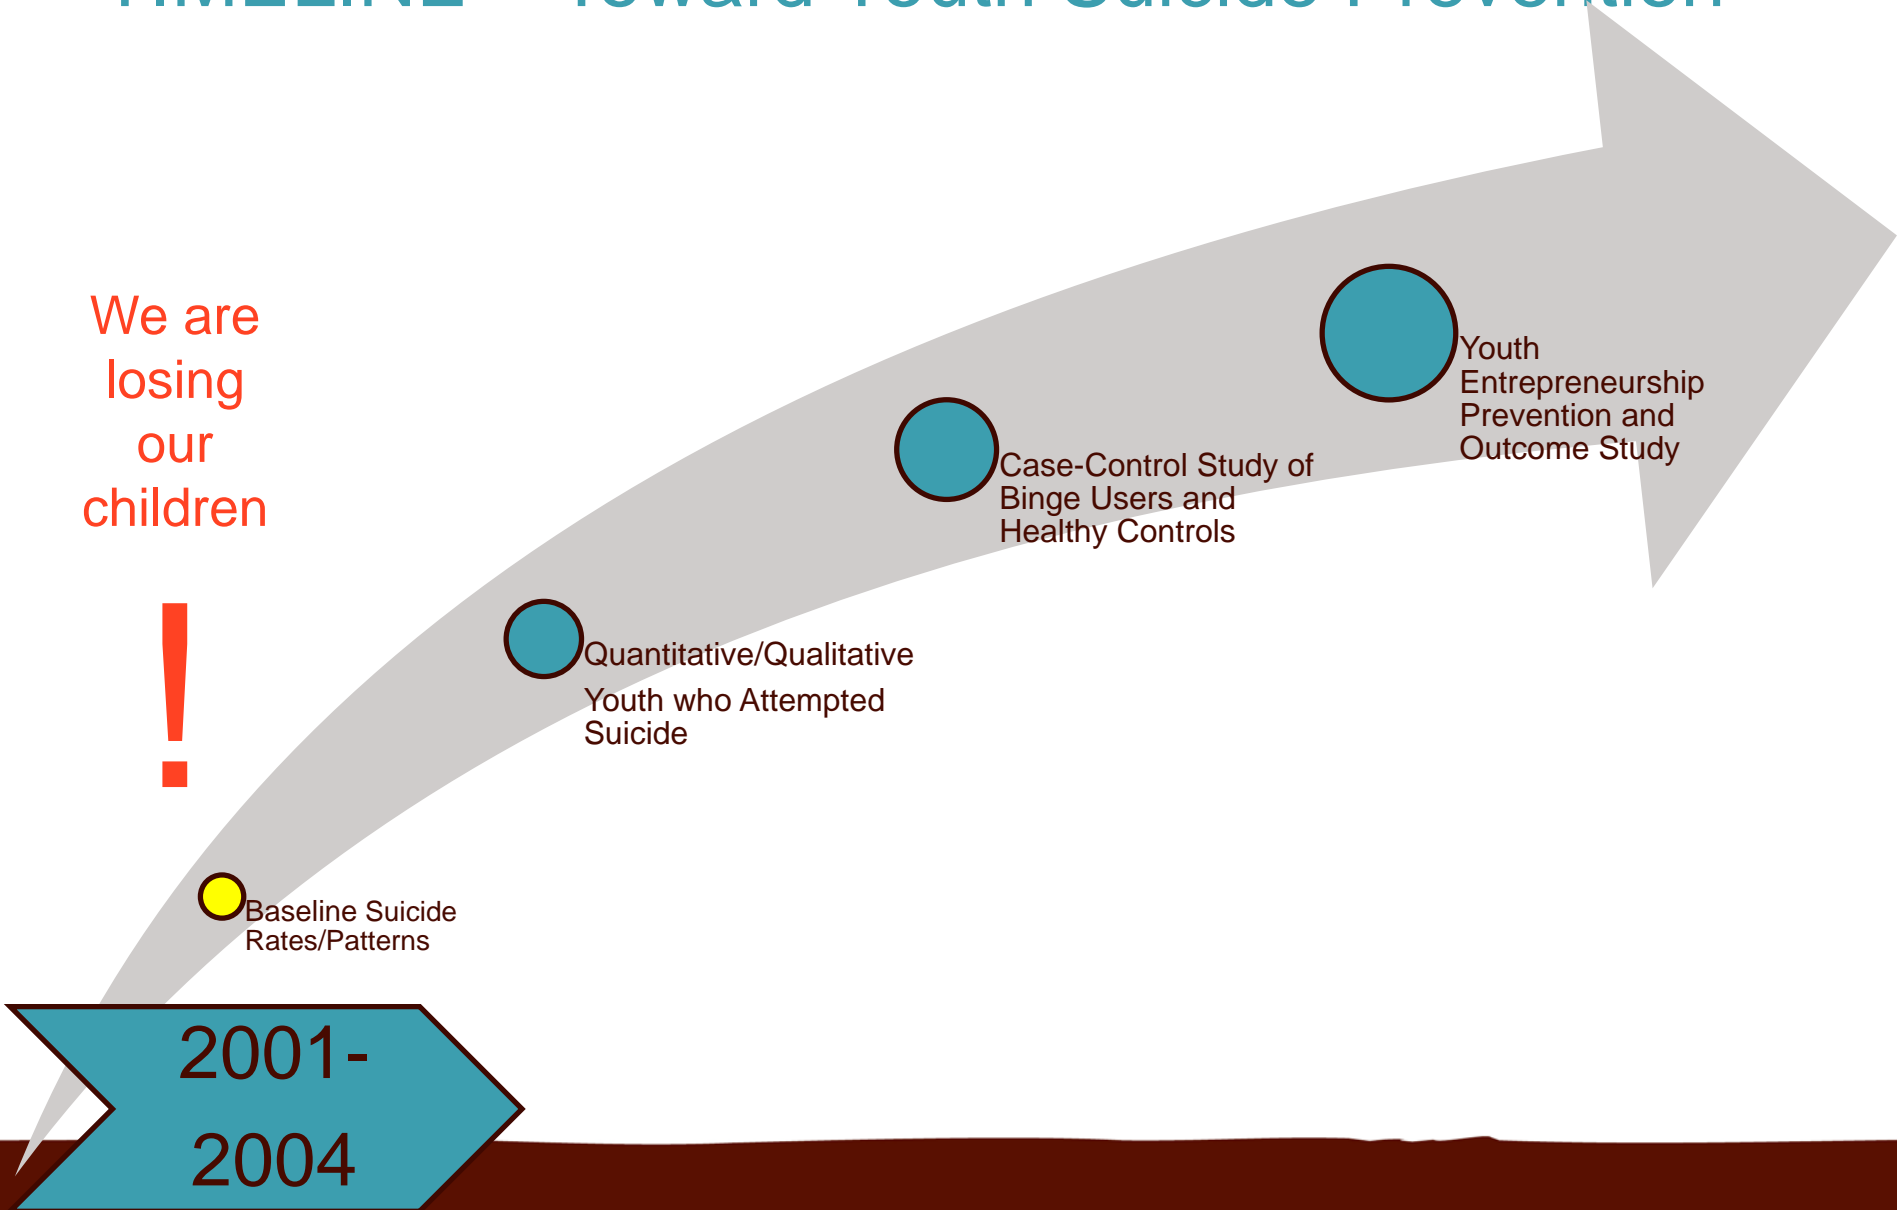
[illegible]

We are losing our children

!

Baseline Suicide Rates/Patterns

Quantitative/Qualitative

Youth who Attempted Suicide

Case-Control Study of Binge Users and Healthy Controls

Youth Entrepreneurship Prevention and Outcome Study

2001-2004